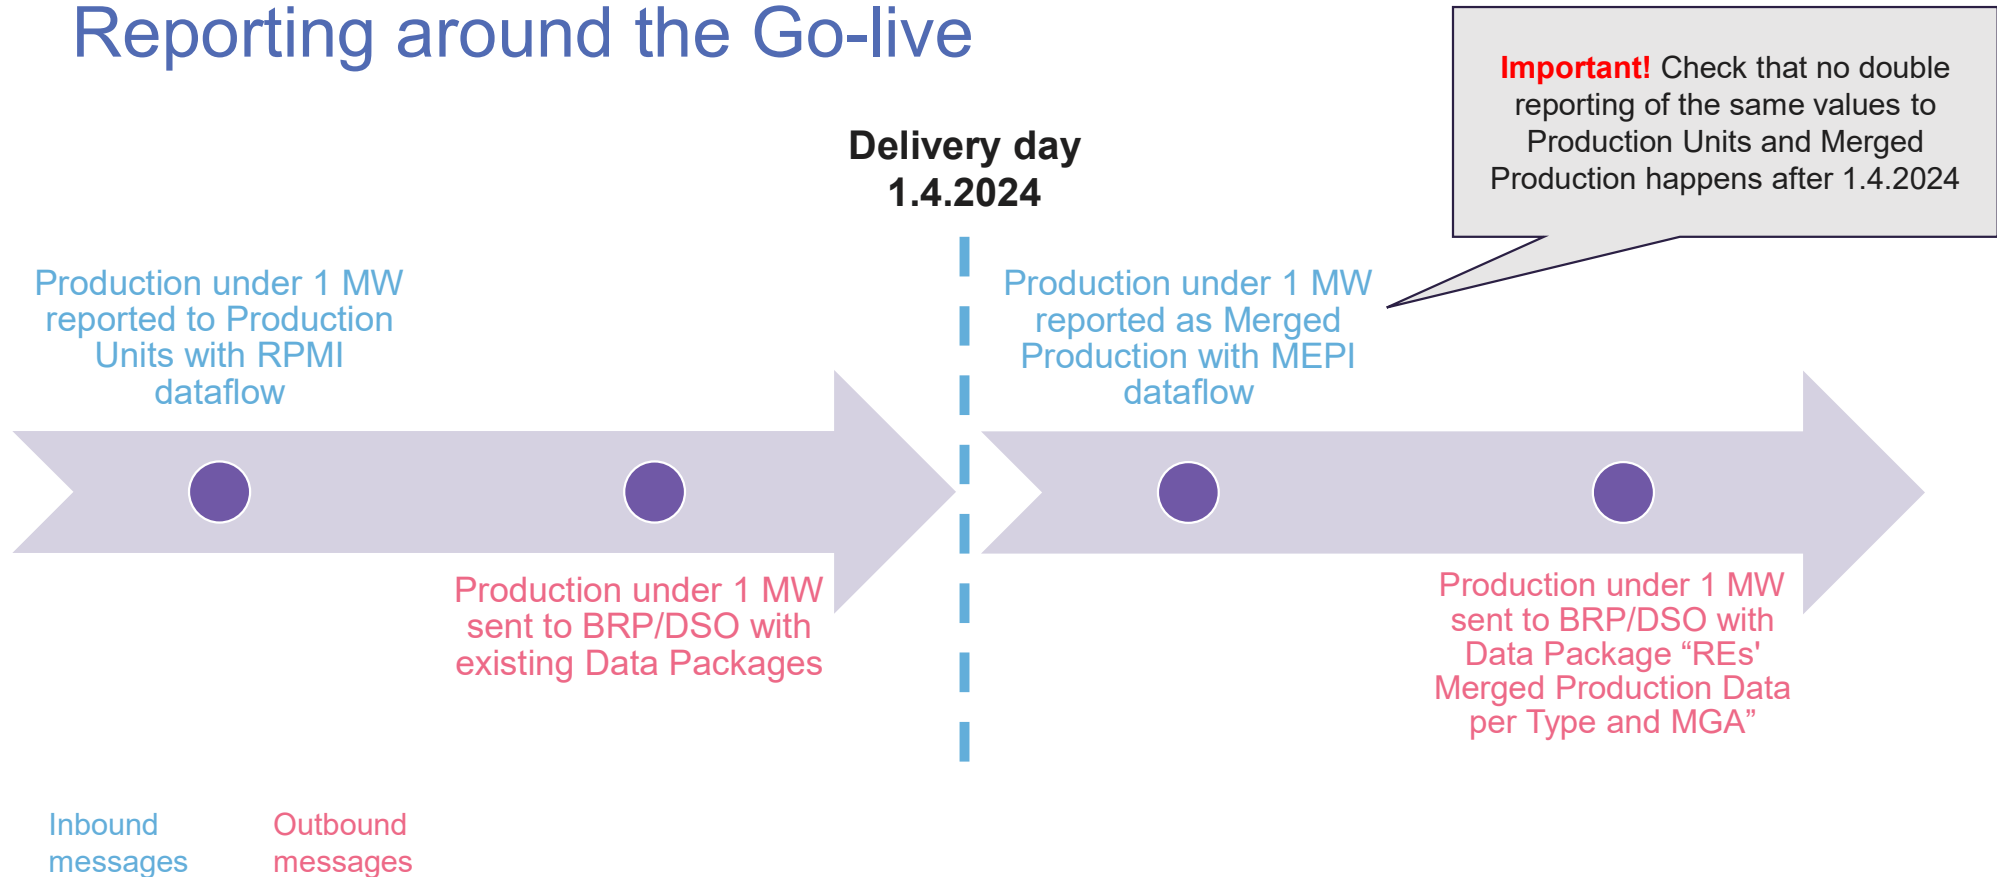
Reporting around the Go-live

Important! Check that no double reporting of the same values to Production Units and Merged Production happens after 1.4.2024

Delivery day 1.4.2024

Production under 1 MW reported to Production Units with RPMI dataflow

Production under 1 MW reported as Merged Production with MEPI dataflow

Production under 1 MW sent to BRP/DSO with existing Data Packages

Production under 1 MW sent to BRP/DSO with Data Package “REs' Merged Production Data per Type and MGA”

Inbound messages

Outbound messages